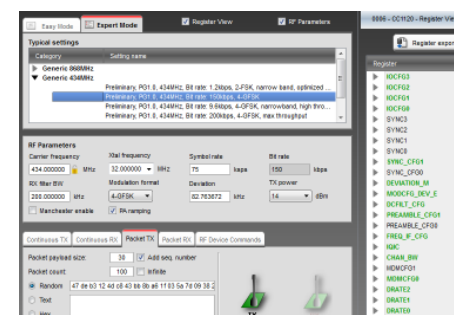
Easy Mode
Expert Mode
Register View
RF Parameters

Typical settings

| Category | Setting name |
|---|---|
| ▶ Generic 868MHz | |
| ▼ Generic 434MHz | |
| | Preliminary, PG1.0, 434MHz, Bit rate: 1.2kbps, 2-FSK, narrow band, optimized ... |
| | Preliminary, PG1.0, 434MHz, Bit rate: 150kbps, 4-GFSK |
| | Preliminary, PG1.0, 434MHz, Bit rate: 9.6kbps, 4-GFSK, narrowband, high thro... |
| | Preliminary, PG1.0, 434MHz, Bit rate: 200kbps, 4-GFSK, max throughput |

RF Parameters
Carrier frequency 434.000000 MHz
Xtal frequency 32.000000 MHz
Symbol rate 75 ksps
Bit rate 150 kbps
RX filter BW 200.000000 kHz
Modulation format 4-GFSK
Deviation 82.763672 kHz
TX power 14 dBm
Manchester enable
PA ramping

Continuous TX | Continuous RX | Packet TX | Packet RX | RF Device Commands

Packet payload size: 30 Add seq. number
Packet count: 100 Infinite
Random 47 de b3 12 4d c8 43 bb 8b a6 1f 03 5a 7d 09 38 2
Text
Hex
TX

8896 - CC1120 - Register View
Register export
Register
IOCFG3
IOCFG2
IOCFG1
IOCFG0
SYNC3
SYNC2
SYNC1
SYNC0
SYNC_CFG1
SYNC_CFG0
DEVIATION_M
MODCFG_DEV_E
DCFILT_CFG
PREAMBLE_CFG1
PREAMBLE_CFG0
FREQ_IF_CFG
IQIC
CHAN_BW
MDMCFG1
MDMCFG0
DRATE2
DRATE1
DRATE0